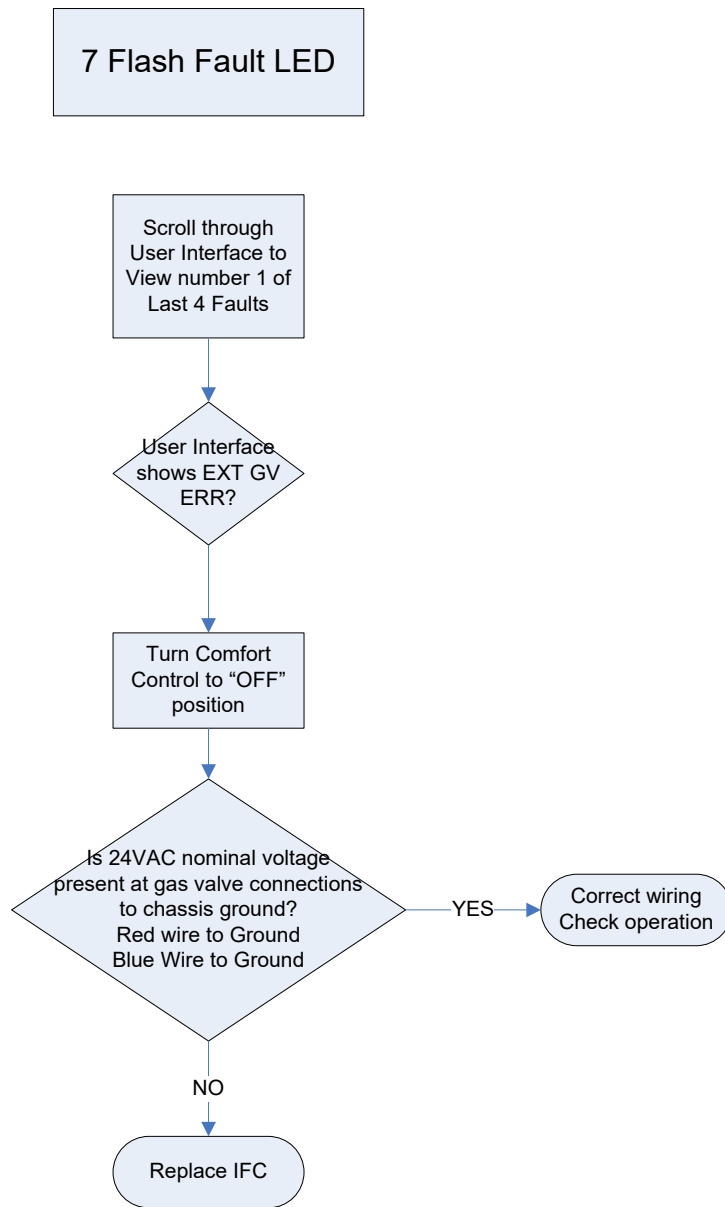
7 Flash Fault LED

Scroll through User Interface to View number 1 of Last 4 Faults

User Interface shows EXT GV ERR?

Turn Comfort Control to “OFF” position

Is 24VAC nominal voltage present at gas valve connections to chassis ground? Red wire to Ground Blue Wire to Ground

YES

Correct wiring Check operation

NO

Replace IFC